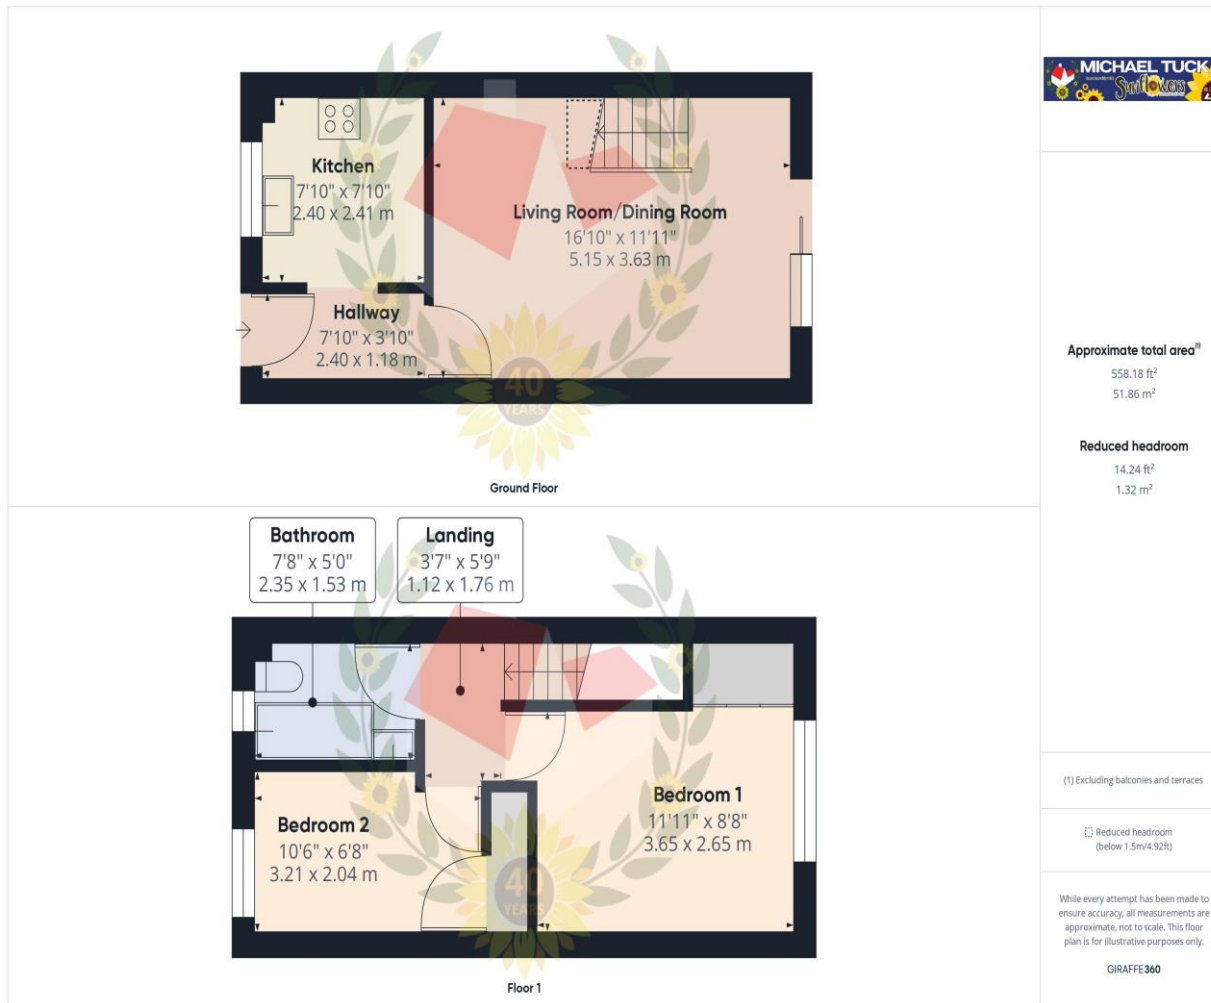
Kitchen
7'10" x 7'10"
2.40 x 2.41 m

Living Room/Dining Room
16'10" x 11'11"
5.15 x 3.63 m

Hallway
7'10" x 3'10"
2.40 x 1.18 m

40 YEARS

Ground Floor

Bathroom
7'8" x 5'0"
2.35 x 1.53 m

Landing
3'7" x 5'9"
1.12 x 1.76 m

Bedroom 1
11'11" x 8'8"
3.65 x 2.65 m

Bedroom 2
10'6" x 6'8"
3.21 x 2.04 m

40 YEARS

Floor 1

MICHAEL TUCK
Sunflowers

Approximate total area$^{(1)}$
558.18 ft$^2$
51.86 m$^2$

Reduced headroom
14.24 ft$^2$
1.32 m$^2$

(1) Excluding balconies and terraces

Reduced headroom (below 1.5m/4.92ft)

While every attempt has been made to ensure accuracy, all measurements are approximate, not to scale. This floor plan is for illustrative purposes only.

GIRAFFE360